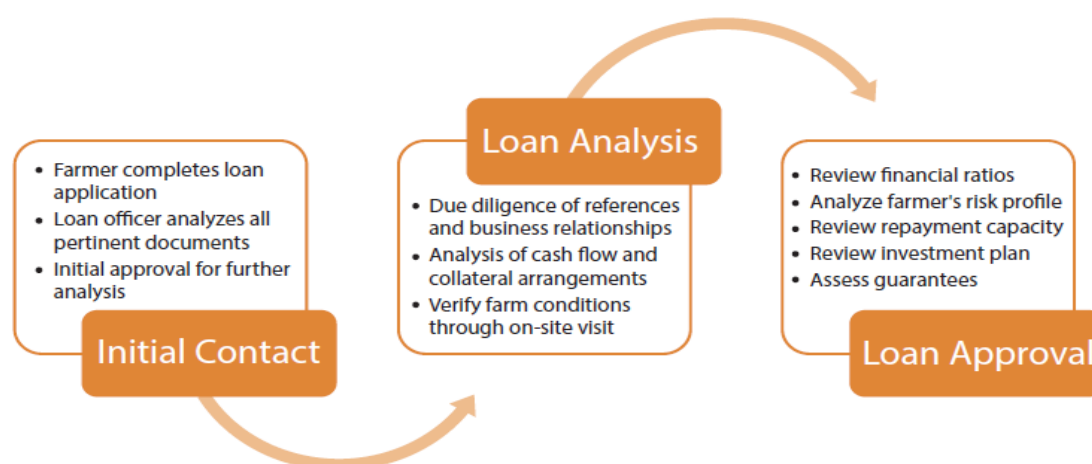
- Farmer completes loan application
- Loan officer analyzes all pertinent documents
- Initial approval for further analysis

Initial Contact

Loan Analysis

- Due diligence of references and business relationships
- Analysis of cash flow and collateral arrangements
- Verify farm conditions through on-site visit

- Review financial ratios
- Analyze farmer's risk profile
- Review repayment capacity
- Review investment plan
- Assess guarantees

Loan Approval